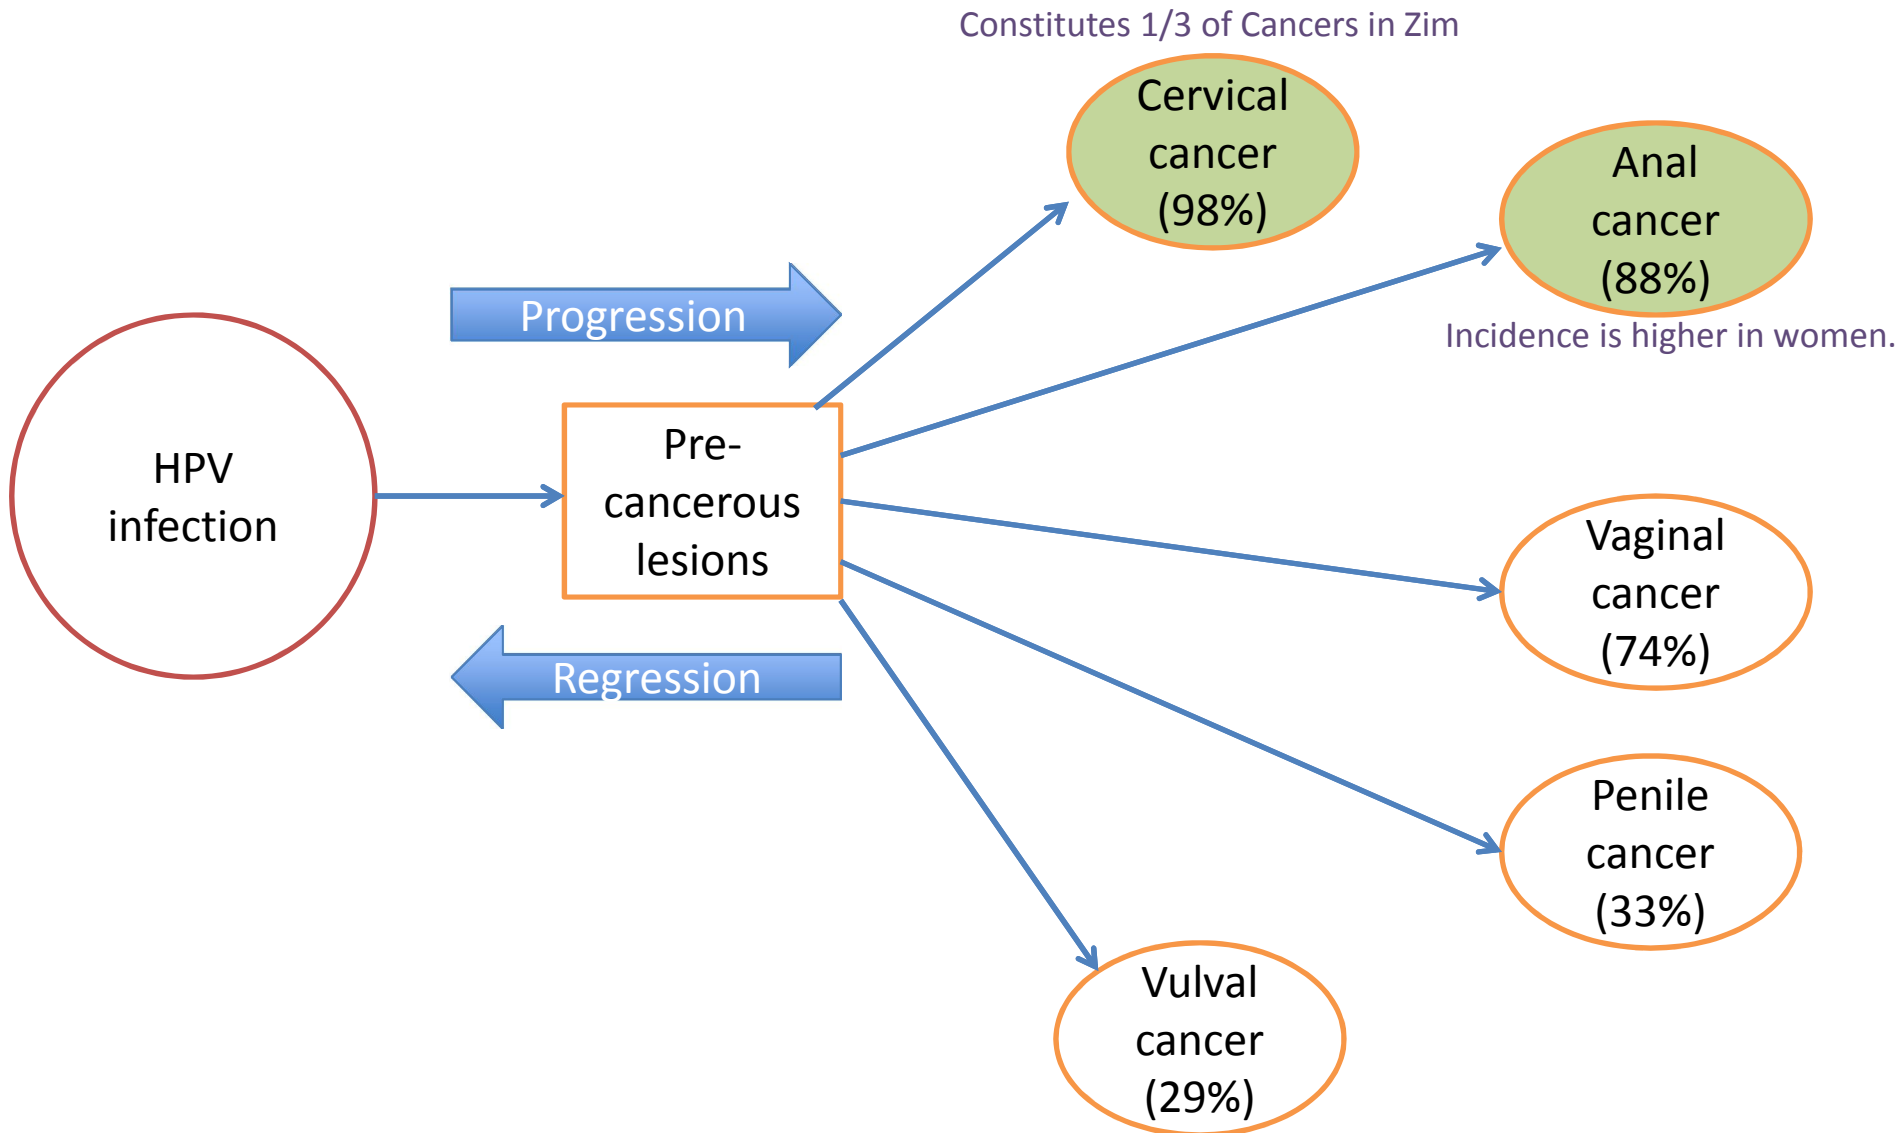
Constitutes 1/3 of Cancers in Zim

Cervical cancer (98%)

Anal cancer (88%)

Incidence is higher in women.

Progression

HPV infection

Pre-cancerous lesions

Regression

Vaginal cancer (74%)

Penile cancer (33%)

Vulval cancer (29%)